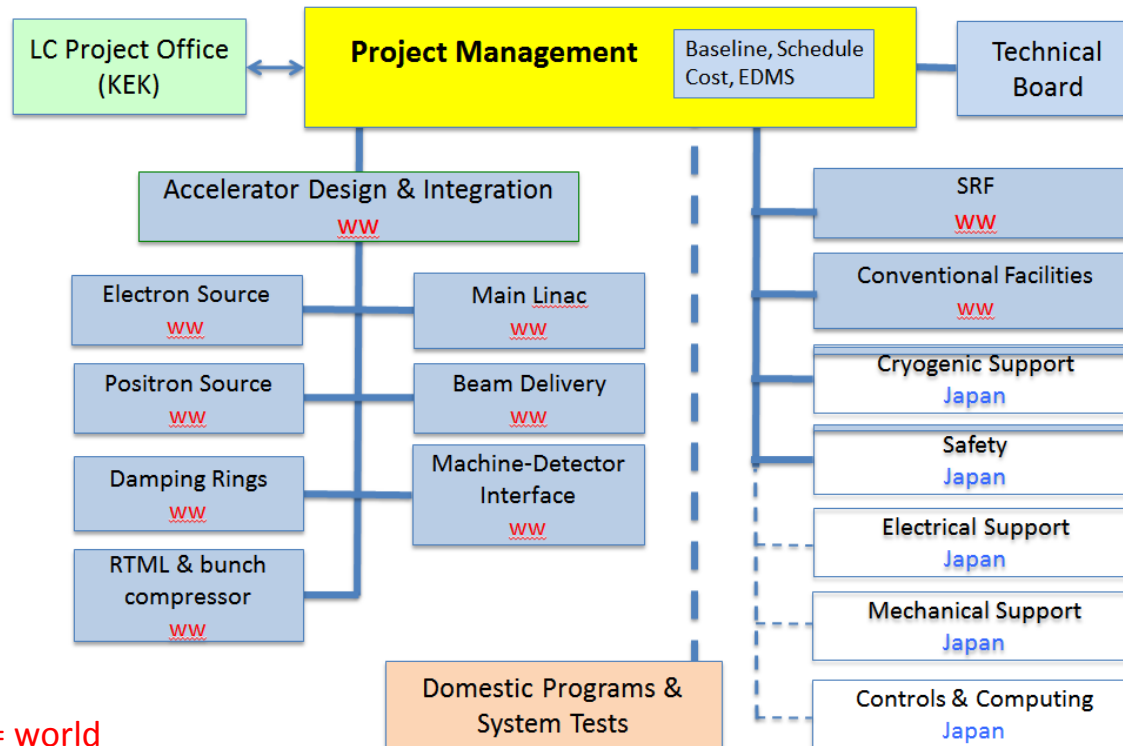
LC Project Office (KEK)

Project Management

Baseline, Schedule Cost, EDMS

Technical Board

Accelerator Design & Integration
ww

Electron Source
ww

Main Linac
ww

Positron Source
ww

Beam Delivery
ww

Damping Rings
ww

Machine-Detector Interface
ww

RTML & bunch compressor
ww

SRF
ww

Conventional Facilities
ww

Cryogenic Support
Japan

Safety
Japan

Electrical Support
Japan

Mechanical Support
Japan

Controls & Computing
Japan

Domestic Programs & System Tests

= world